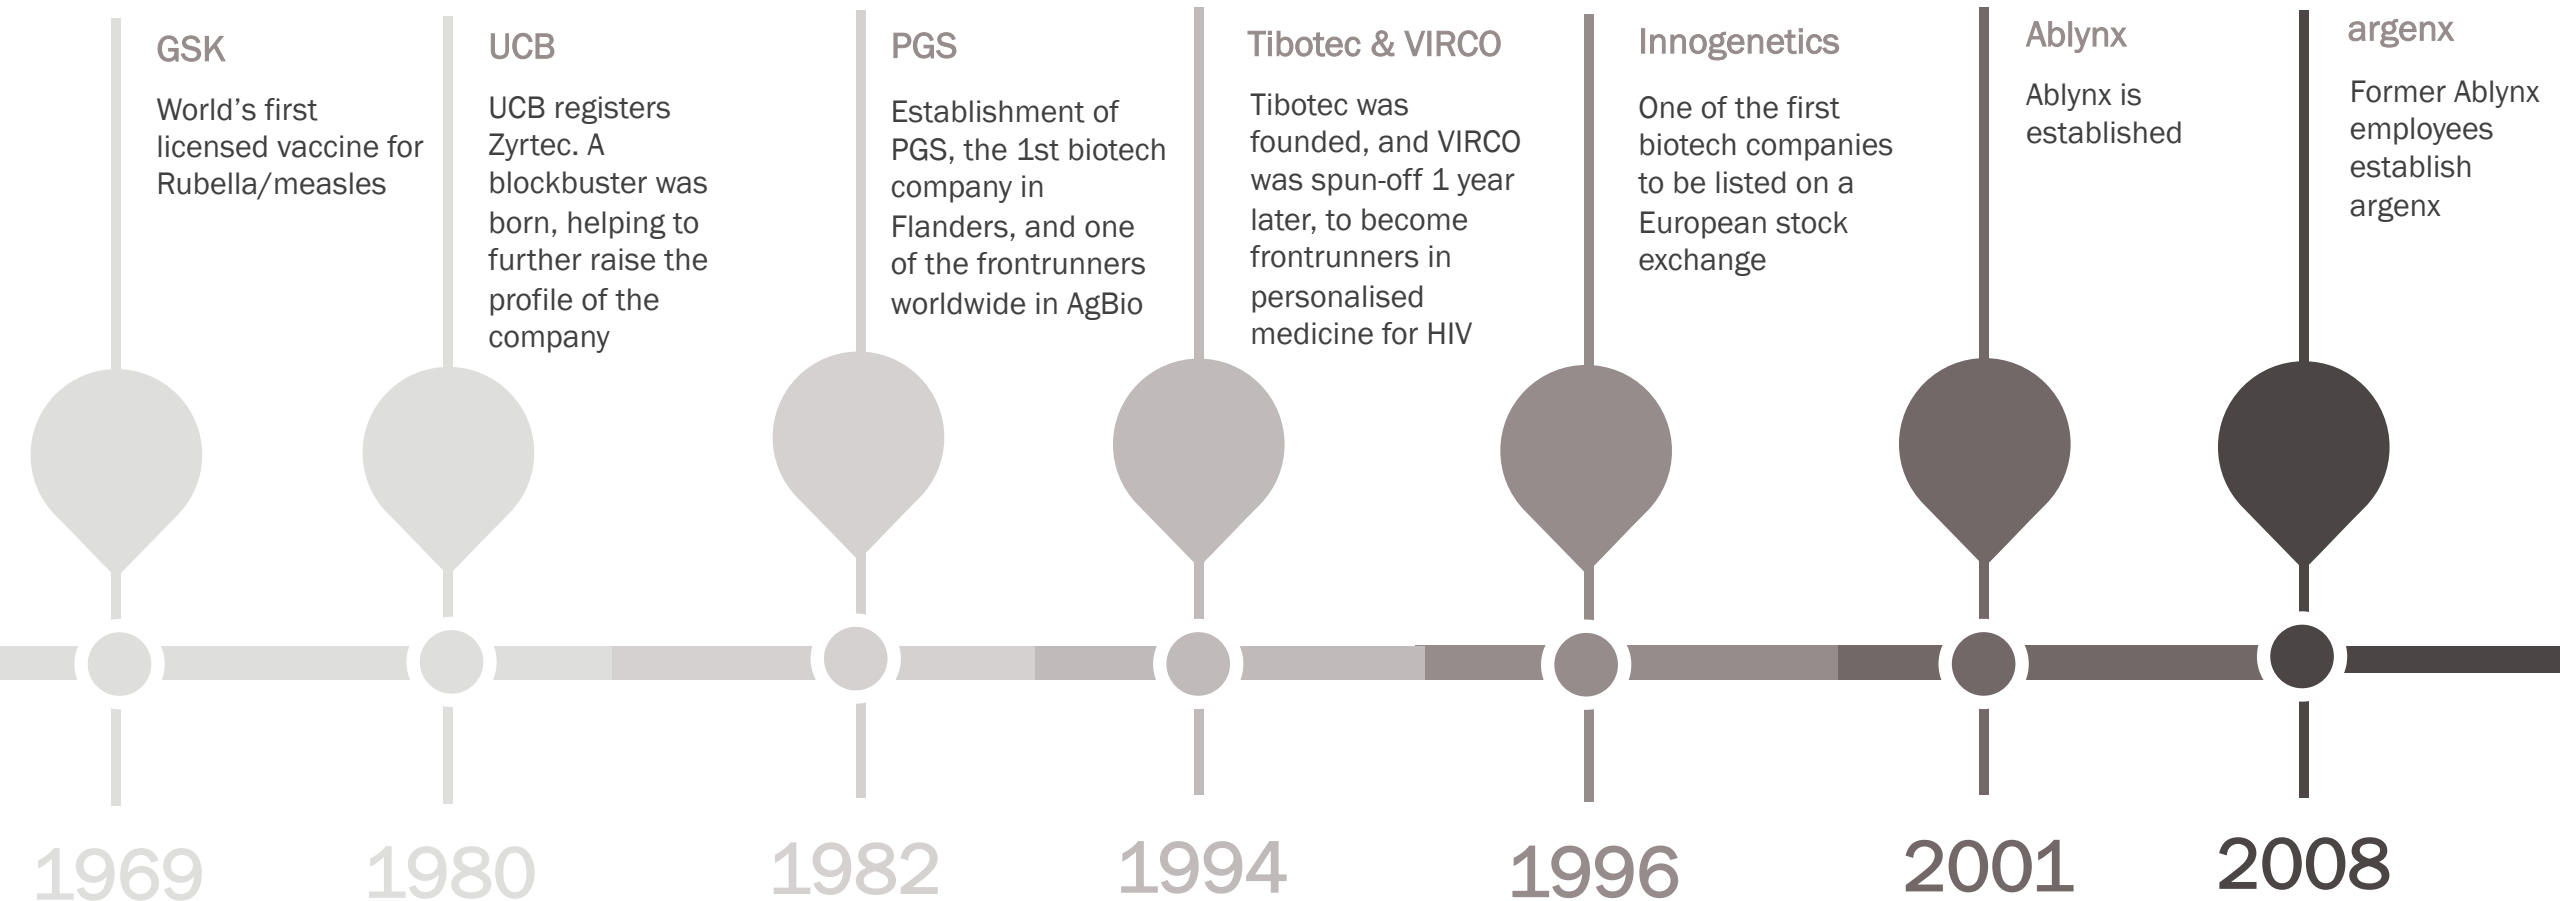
GSK

World’s first licensed vaccine for Rubella/measles

1969

UCB

UCB registers Zyrtec. A blockbuster was born, helping to further raise the profile of the company

1980

PGS

Establishment of PGS, the 1st biotech company in Flanders, and one of the frontrunners worldwide in AgBio

1982

Tibotec & VIRCO

Tibotec was founded, and VIRCO was spun-off 1 year later, to become frontrunners in personalised medicine for HIV

1994

Innogenetics

One of the first biotech companies to be listed on a European stock exchange

1996

Ablynx

Ablynx is established

2001

argenx

Former Ablynx employees establish argenx

2008